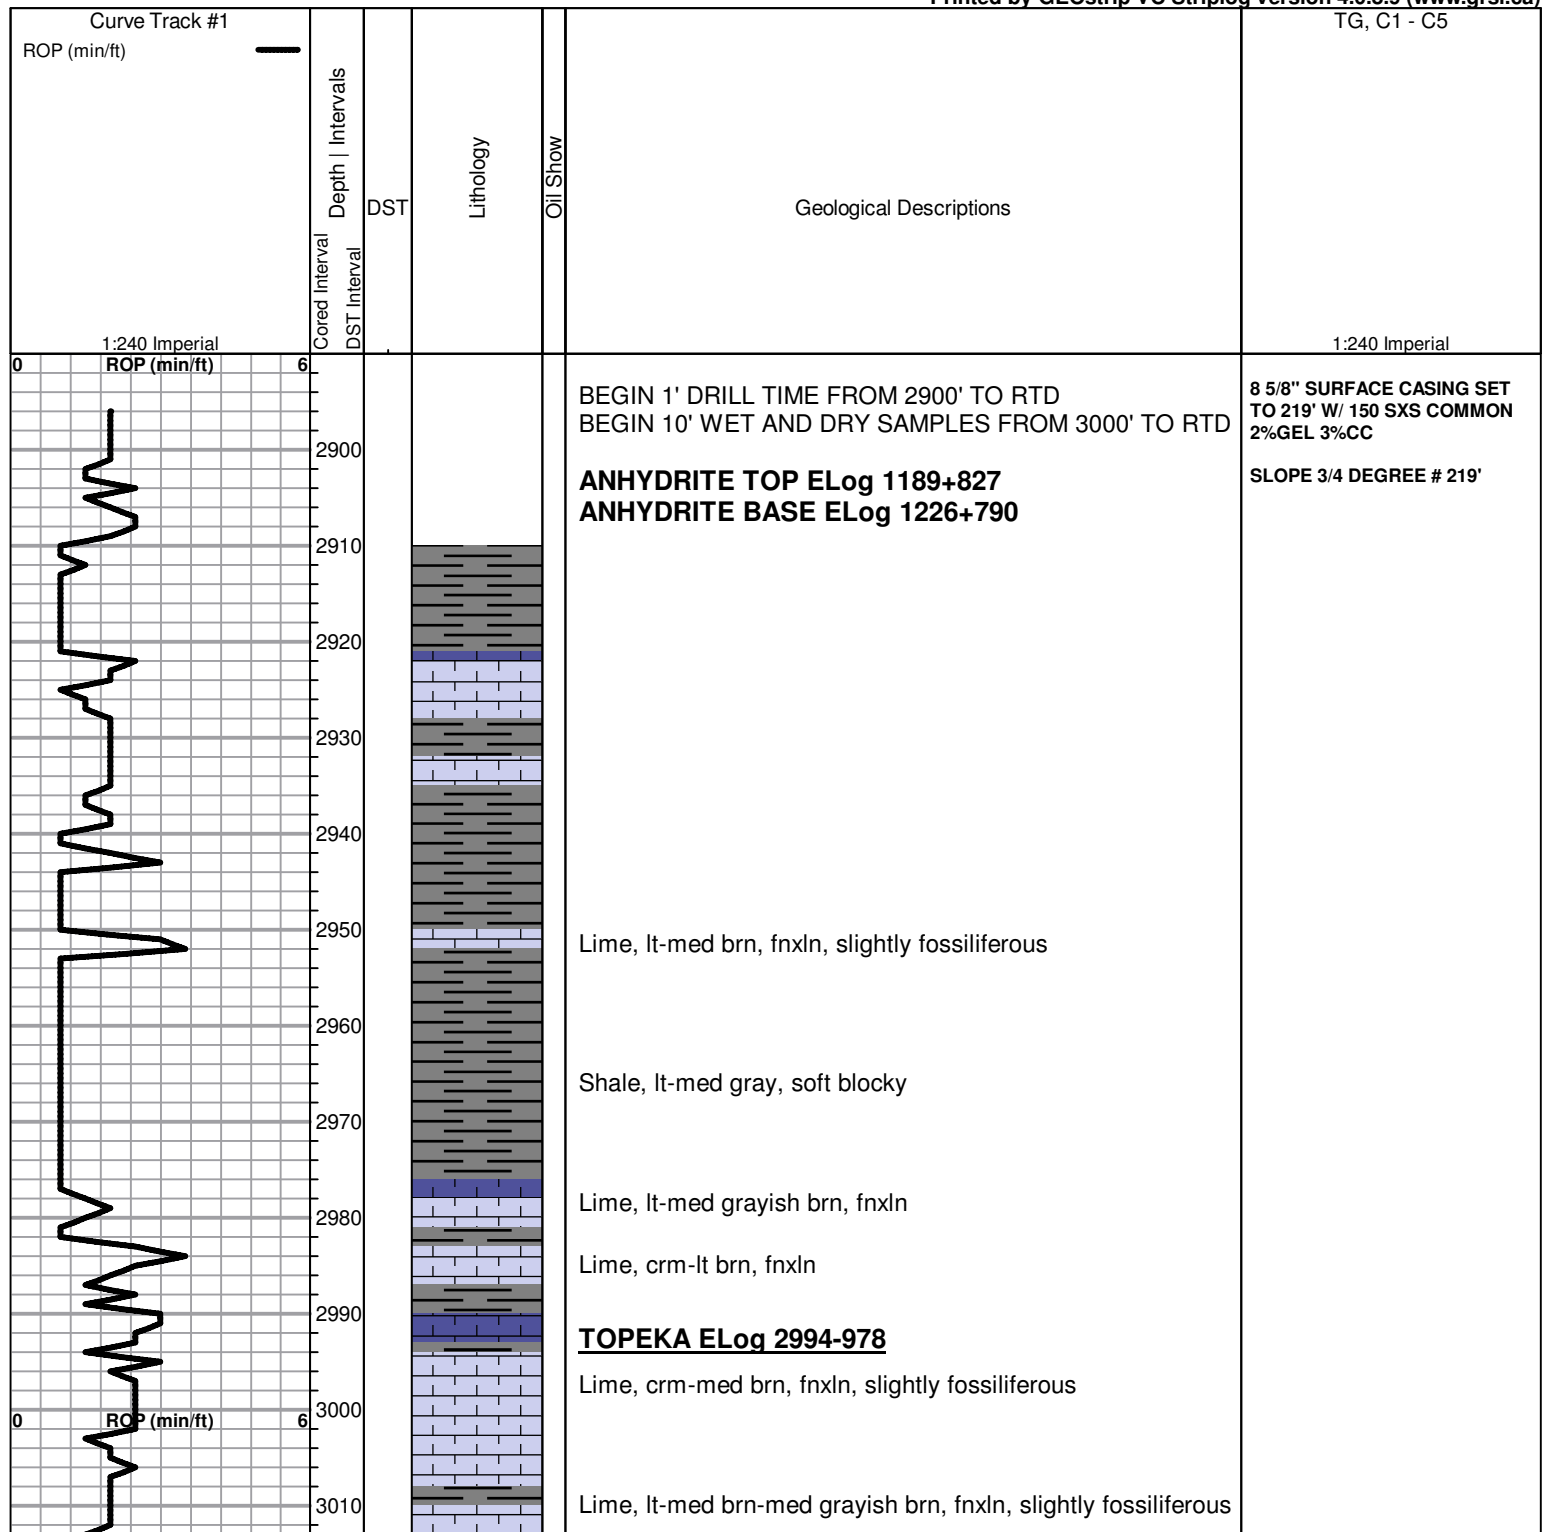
Printed by GEOstrip VC Striplog version 4.0.8.9 (www.grsi.ca)

Curve Track #1
ROP (min/ft)

Cored Interval
DST Interval
Depth | Intervals
DST
Lithology
Oil Show
Geological Descriptions
TG, C1 - C5

1:240 Imperial
1:240 Imperial

0 ROP (min/ft) 6

2900
2910
2920
2930
2940
2950
2960
2970
2980
2990
3000
3010

BEGIN 1' DRILL TIME FROM 2900' TO RTD
BEGIN 10' WET AND DRY SAMPLES FROM 3000' TO RTD

**ANHYDRITE TOP ELog 1189+827**
**ANHYDRITE BASE ELog 1226+790**

8 5/8" SURFACE CASING SET TO 219' W/ 150 SXS COMMON 2%GEL 3%CC

SLOPE 3/4 DEGREE # 219'

Lime, lt-med brn, fnxln, slightly fossiliferous

Shale, lt-med gray, soft blocky

Lime, lt-med grayish brn, fnxln

Lime, crm-lt brn, fnxln

**TOPEKA ELog 2994-978**

Lime, crm-med brn, fnxln, slightly fossiliferous

0 ROP (min/ft) 6

Lime, lt-med brn-med grayish brn, fnxln, slightly fossiliferous